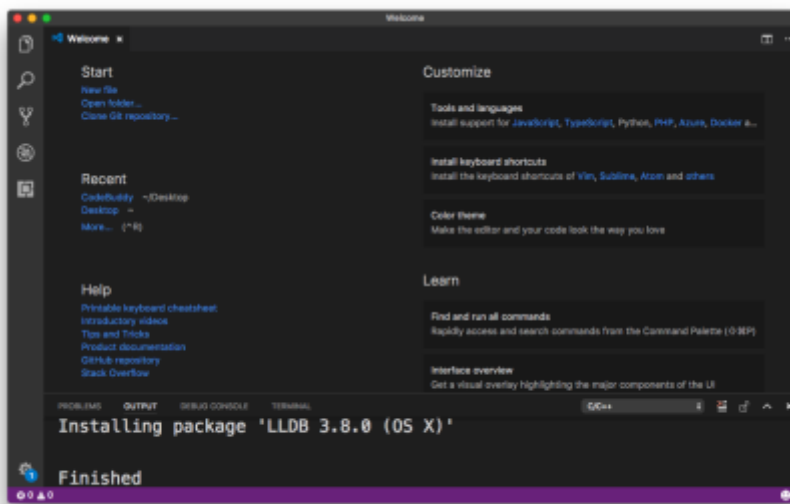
Welcome

Welcome ×

Start
New file
Open folder...
Clone Git repository...

Recent
CodeBuddy ~/Desktop
Desktop ~
More... (^R)

Help
Printable keyboard cheatsheet
Introductory videos
Tips and Tricks
Product documentation
GitHub repository
Stack Overflow

Customize

Tools and languages
Install support for JavaScript, TypeScript, Python, PHP, Azure, Docker a...

Install keyboard shortcuts
Install the keyboard shortcuts of Vim, Sublime, Atom and others

Color theme
Make the editor and your code look the way you love

Learn

Find and run all commands
Rapidly access and search commands from the Command Palette (⇧⌘P)

Interface overview
Get a visual overlay highlighting the major components of the UI

PROBLEMS OUTPUT DEBUG CONSOLE TERMINAL C/C++

Installing package 'LLDB 3.8.0 (OS X)'

Finished

⊗0 ⚠0